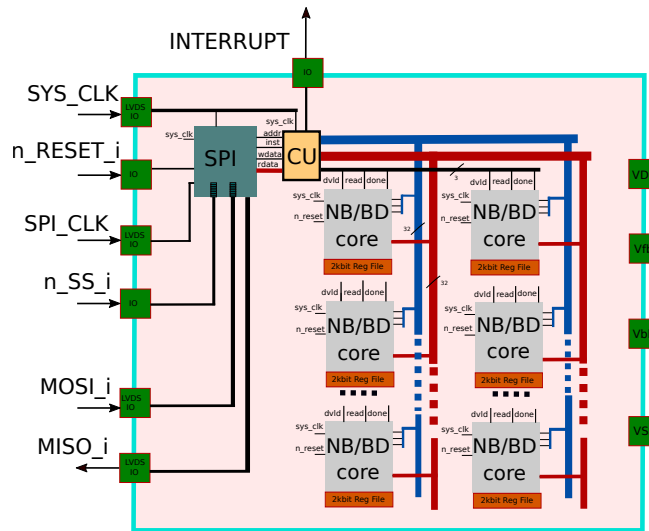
INTERRUPT
IO
SYS_CLK
LVDS IO
n_RESET_i
IO
SPI_CLK
LVDS IO
n_SS_i
IO
MOSI_i
LVDS IO
MISO_i
LVDS IO
sys_clk
SPI
sys_clk
addr
inst
wdata
rdata
CU
3
32
32
dvld read done
sys_clk
n_reset
NB/BD core
2kbit Reg File
dvld read done
sys_clk
n_reset
NB/BD core
2kbit Reg File
dvld read done
sys_clk
n_reset
NB/BD core
2kbit Reg File
dvld read done
sys_clk
n_reset
NB/BD core
2kbit Reg File
dvld read done
sys_clk
n_reset
NB/BD core
2kbit Reg File
dvld read done
sys_clk
n_reset
NB/BD core
2kbit Reg File
VD
Vf
Vb
VS